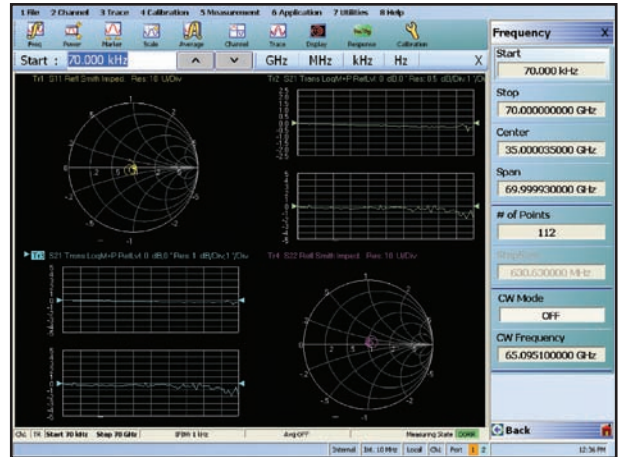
1 File 2 Channel 3 Trace 4 Calibration 5 Measurement 6 Application 7 Utilities 8 Help

Prev Power Marker Scale Average Channel Trace Display Response Calibration

Start : 70.000 kHz ^ v GHz MHz kHz Hz X

Tr1 S11 Refl Smith Imped. Res: 1.0 U/Div

Tr2 S21 Trans LogM+P RefLvl: 0 dB,0 ° Res: 0.5 dB/Div,1 °/Div

▶ Tr3 S21 Trans LogM+P RefLvl: 0 dB,0 ° Res: 1 dB/Div,1 °/Div

Tr4 S22 Refl Smith Imped. Res: 1.0 U/Div

Ch1 TR Start 70 kHz Stop 70 GHz IFBW 1 kHz Avg:OFF Measuring State: DONE

Internal Int. 10 MHz Local Ch1 Port 1 2 12:36 PM

Frequency X

Start
70.000 kHz

Stop
70.000000000 GHz

Center
35.000035000 GHz

Span
69.999930000 GHz

# of Points
112

Step Size
630.630000 MHz

CW Mode
OFF

CW Frequency
65.095100000 GHz

Back